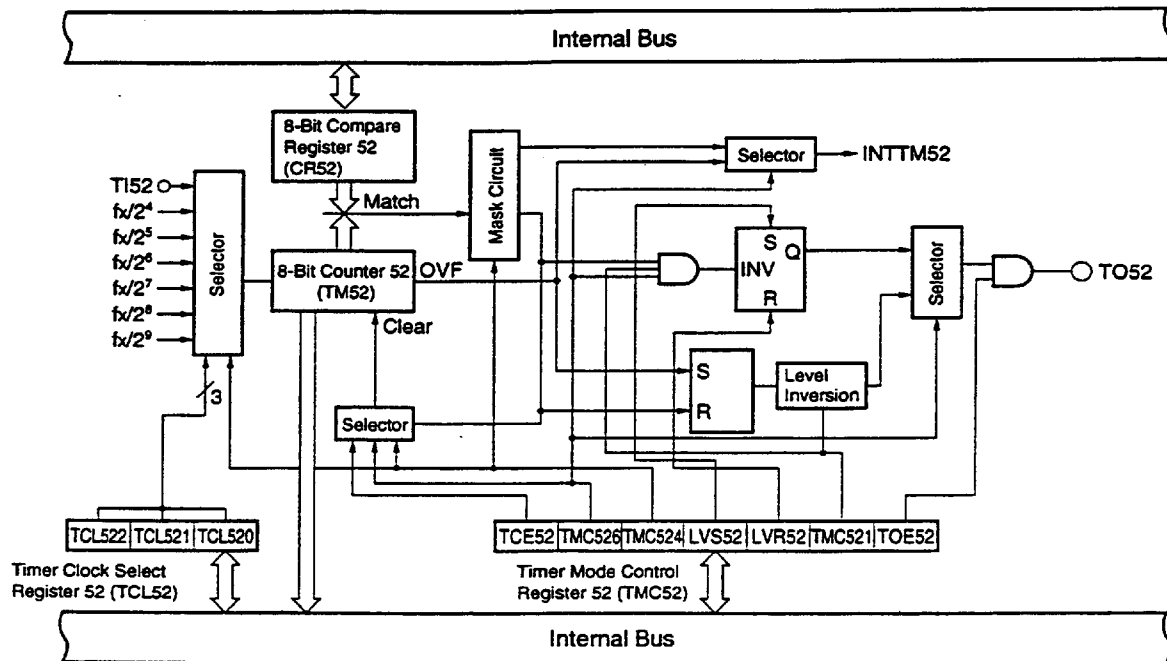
Internal Bus

8-Bit Compare Register 52 (CR52)

Match

Mask Circuit

Selector

INTTM52

TI52

$fx/2^4$

$fx/2^5$

$fx/2^6$

$fx/2^7$

$fx/2^8$

$fx/2^9$

Selector

8-Bit Counter 52 (TM52)

OVF

Clear

S

Q

INV

R

Selector

TO52

3

S

R

Level Inversion

Selector

| TCL522 | TCL521 | TCL520 |
|---|---|---|

| TCE52 | TMC526 | TMC524 | LVS52 | LVR52 | TMC521 | TOE52 |
|---|---|---|---|---|---|---|

Timer Clock Select Register 52 (TCL52)

Timer Mode Control Register 52 (TMC52)

Internal Bus